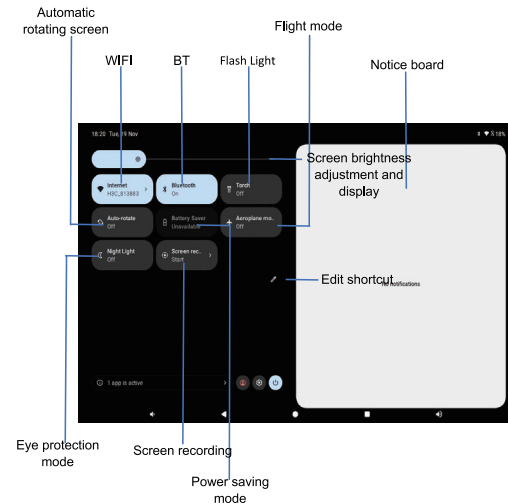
Automatic rotating screen

WIFI

BT

Flash Light

Flight mode

Notice board

18:20 Tue, 19 Nov

18%

Screen brightness adjustment and display

Internet
H3C_813883

Bluetooth
On

Torch
Off

Auto-rotate
Off

Battery Saver
Unavailable

Aeroplane mo..
Off

Night Light
Off

Screen rec..
Start

Edit shortcut

No notifications

1 app is active

Eye protection mode

Screen recording

Power saving mode